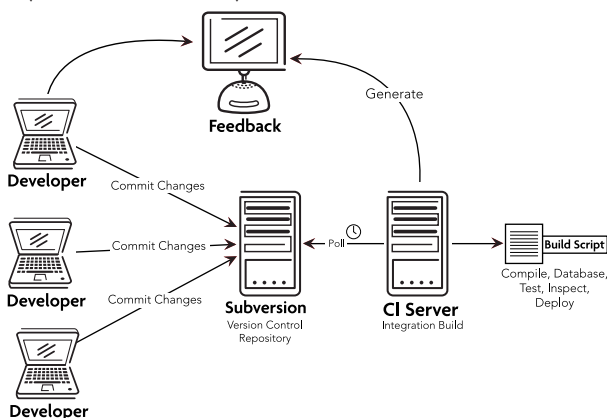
Feedback

Generate

Developer

Commit Changes

Developer

Commit Changes

Commit Changes

Developer

Subversion
Version Control Repository

Poll

CI Server
Integration Build

Build Script

Compile, Database, Test, Inspect, Deploy